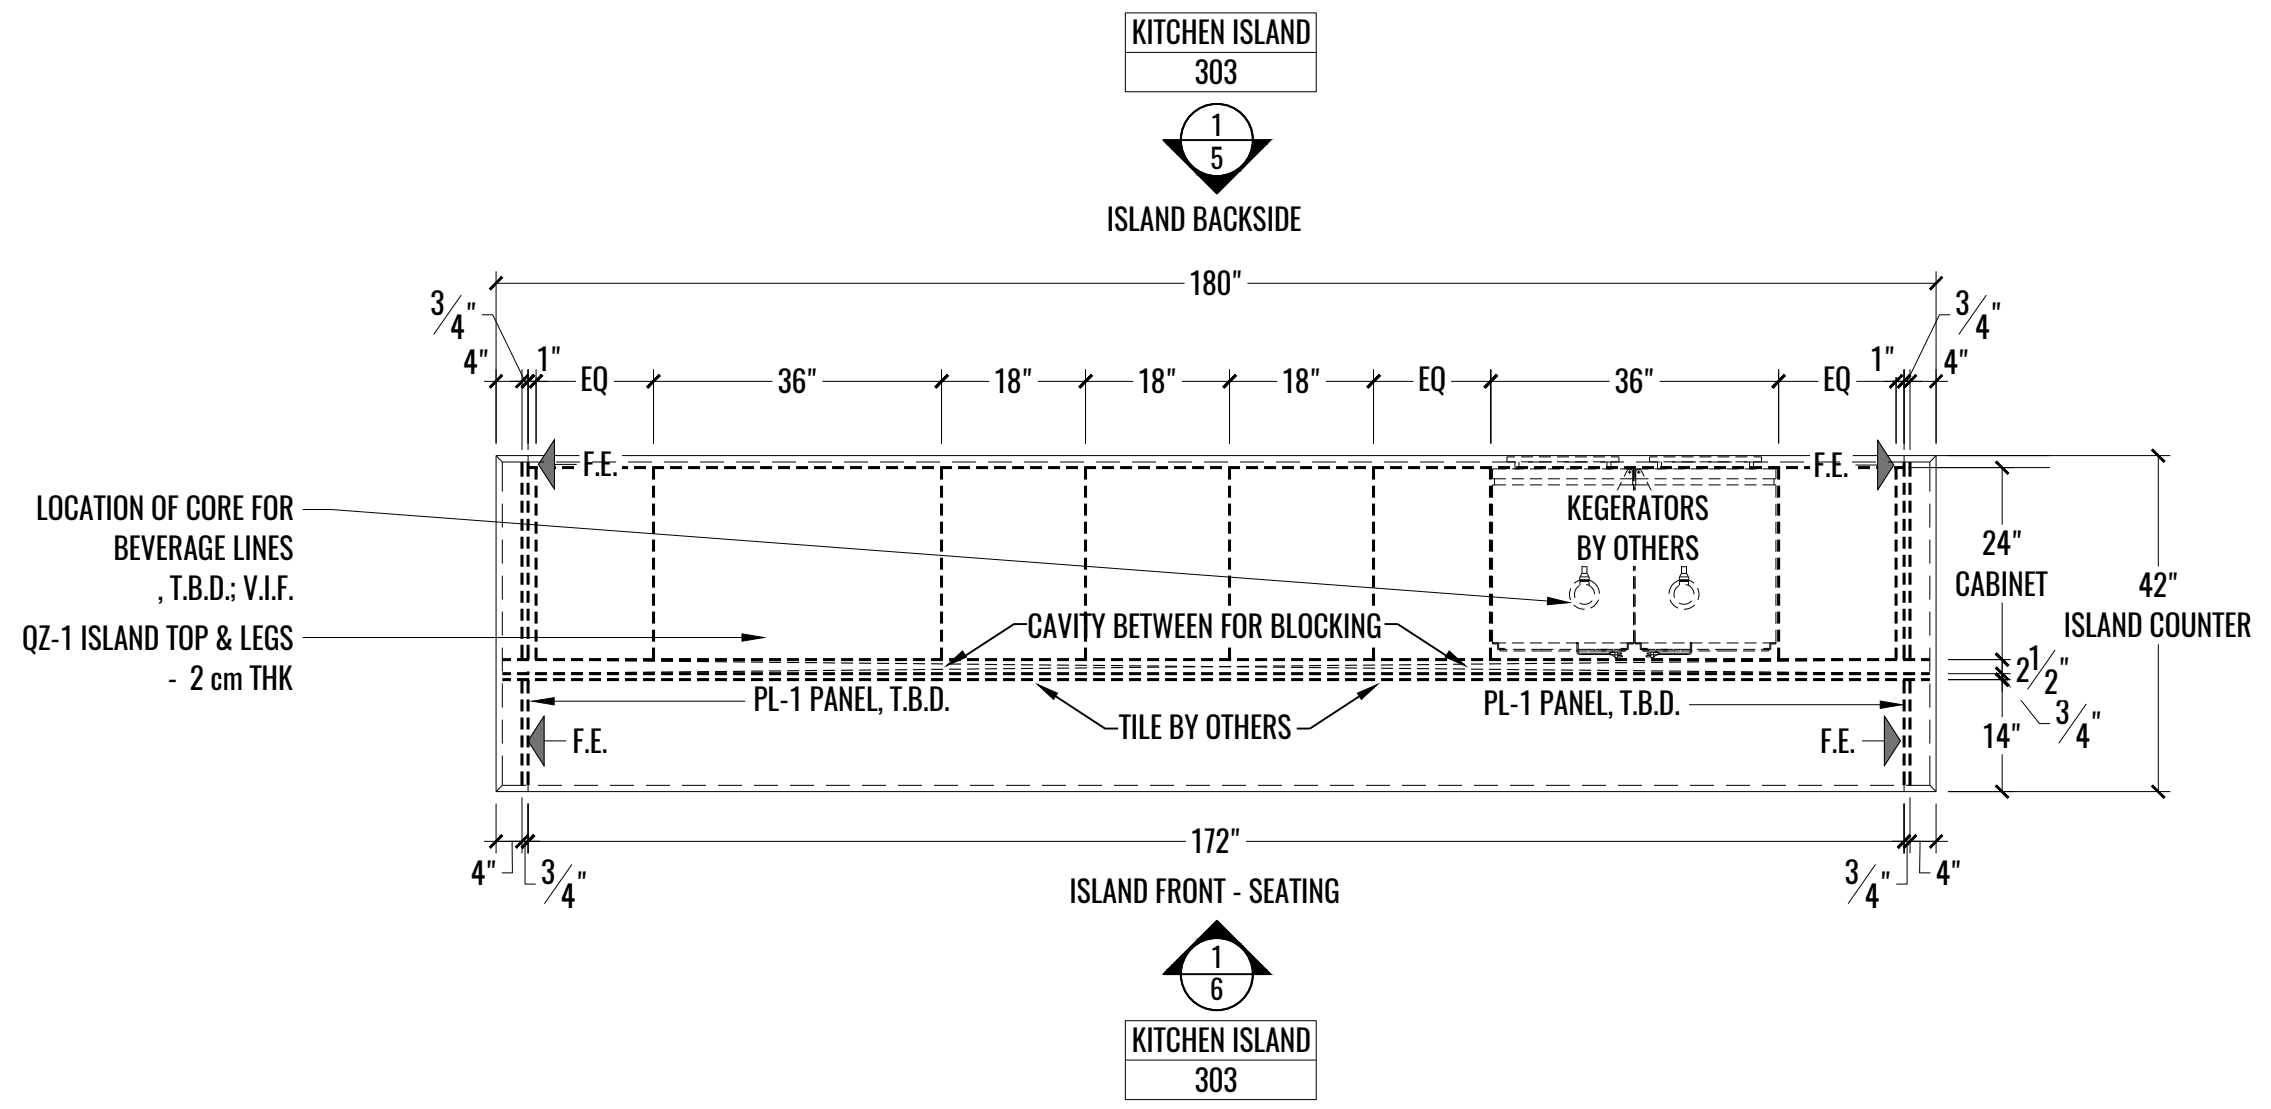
KITCHEN ISLAND
303

1
5

ISLAND BACKSIDE

180"

$3/4$"
4"
1"
EQ
36"
18"
18"
18"
EQ
36"
EQ
1"
$3/4$"
4"

F.E.
F.E.

LOCATION OF CORE FOR BEVERAGE LINES , T.B.D.; V.I.F.

KEGERATORS BY OTHERS

24" CABINET

42" ISLAND COUNTER

QZ-1 ISLAND TOP & LEGS - 2 cm THK

CAVITY BETWEEN FOR BLOCKING

$2\frac{1}{2}$"

PL-1 PANEL, T.B.D.
PL-1 PANEL, T.B.D.

$3/4$"

14"

F.E.
TILE BY OTHERS
F.E.

172"

4"
$3/4$"
$3/4$"
4"

ISLAND FRONT - SEATING

1
6

KITCHEN ISLAND
303